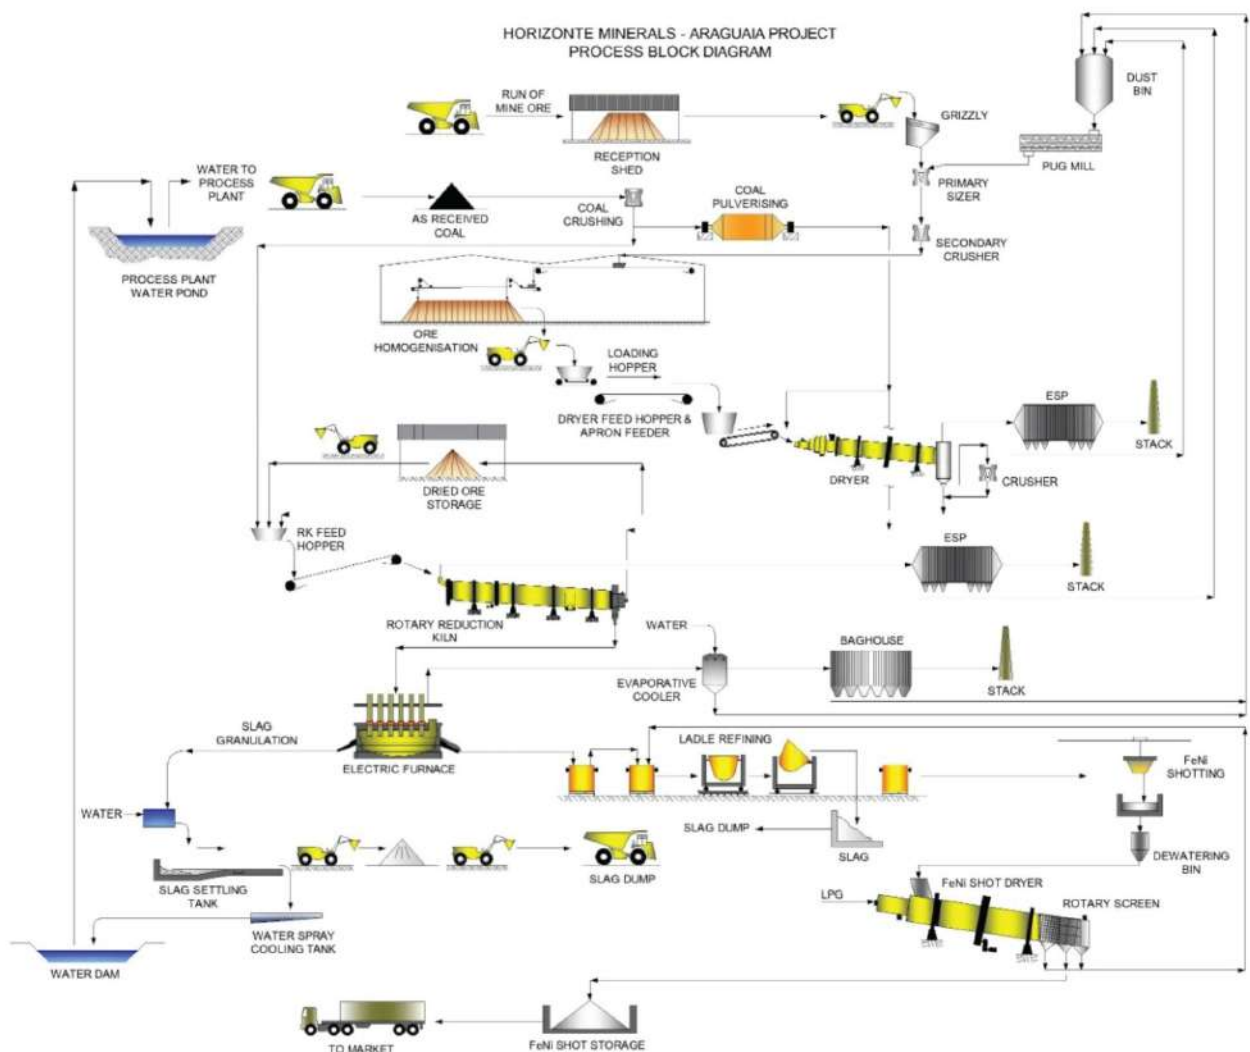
HORIZONTE MINERALS - ARAGUAIA PROJECT
PROCESS BLOCK DIAGRAM

RUN OF MINE ORE

RECEPTION SHED

GRIZZLY

DUST BIN

PUG MILL

PRIMARY SIZER

WATER TO PROCESS PLANT

AS RECEIVED COAL

COAL CRUSHING

COAL PULVERISING

SECONDARY CRUSHER

PROCESS PLANT WATER POND

ORE HOMOGENISATION

LOADING HOPPER

DRYER FEED HOPPER & APRON FEEDER

ESP

STACK

DRYER

CRUSHER

DRIED ORE STORAGE

RK FEED HOPPER

ESP

STACK

ROTARY REDUCTION KILN

WATER

BAGHOUSE

EVAPORATIVE COOLER

STACK

SLAG GRANULATION

ELECTRIC FURNACE

LADLE REFINING

FeNi SHOTTING

WATER

SLAG DUMP

SLAG

DEWATERING BIN

SLAG SETTLING TANK

SLAG DUMP

LPG

FeNi SHOT DRYER

ROTARY SCREEN

WATER SPRAY COOLING TANK

WATER DAM

TO MARKET

FeNi SHOT STORAGE